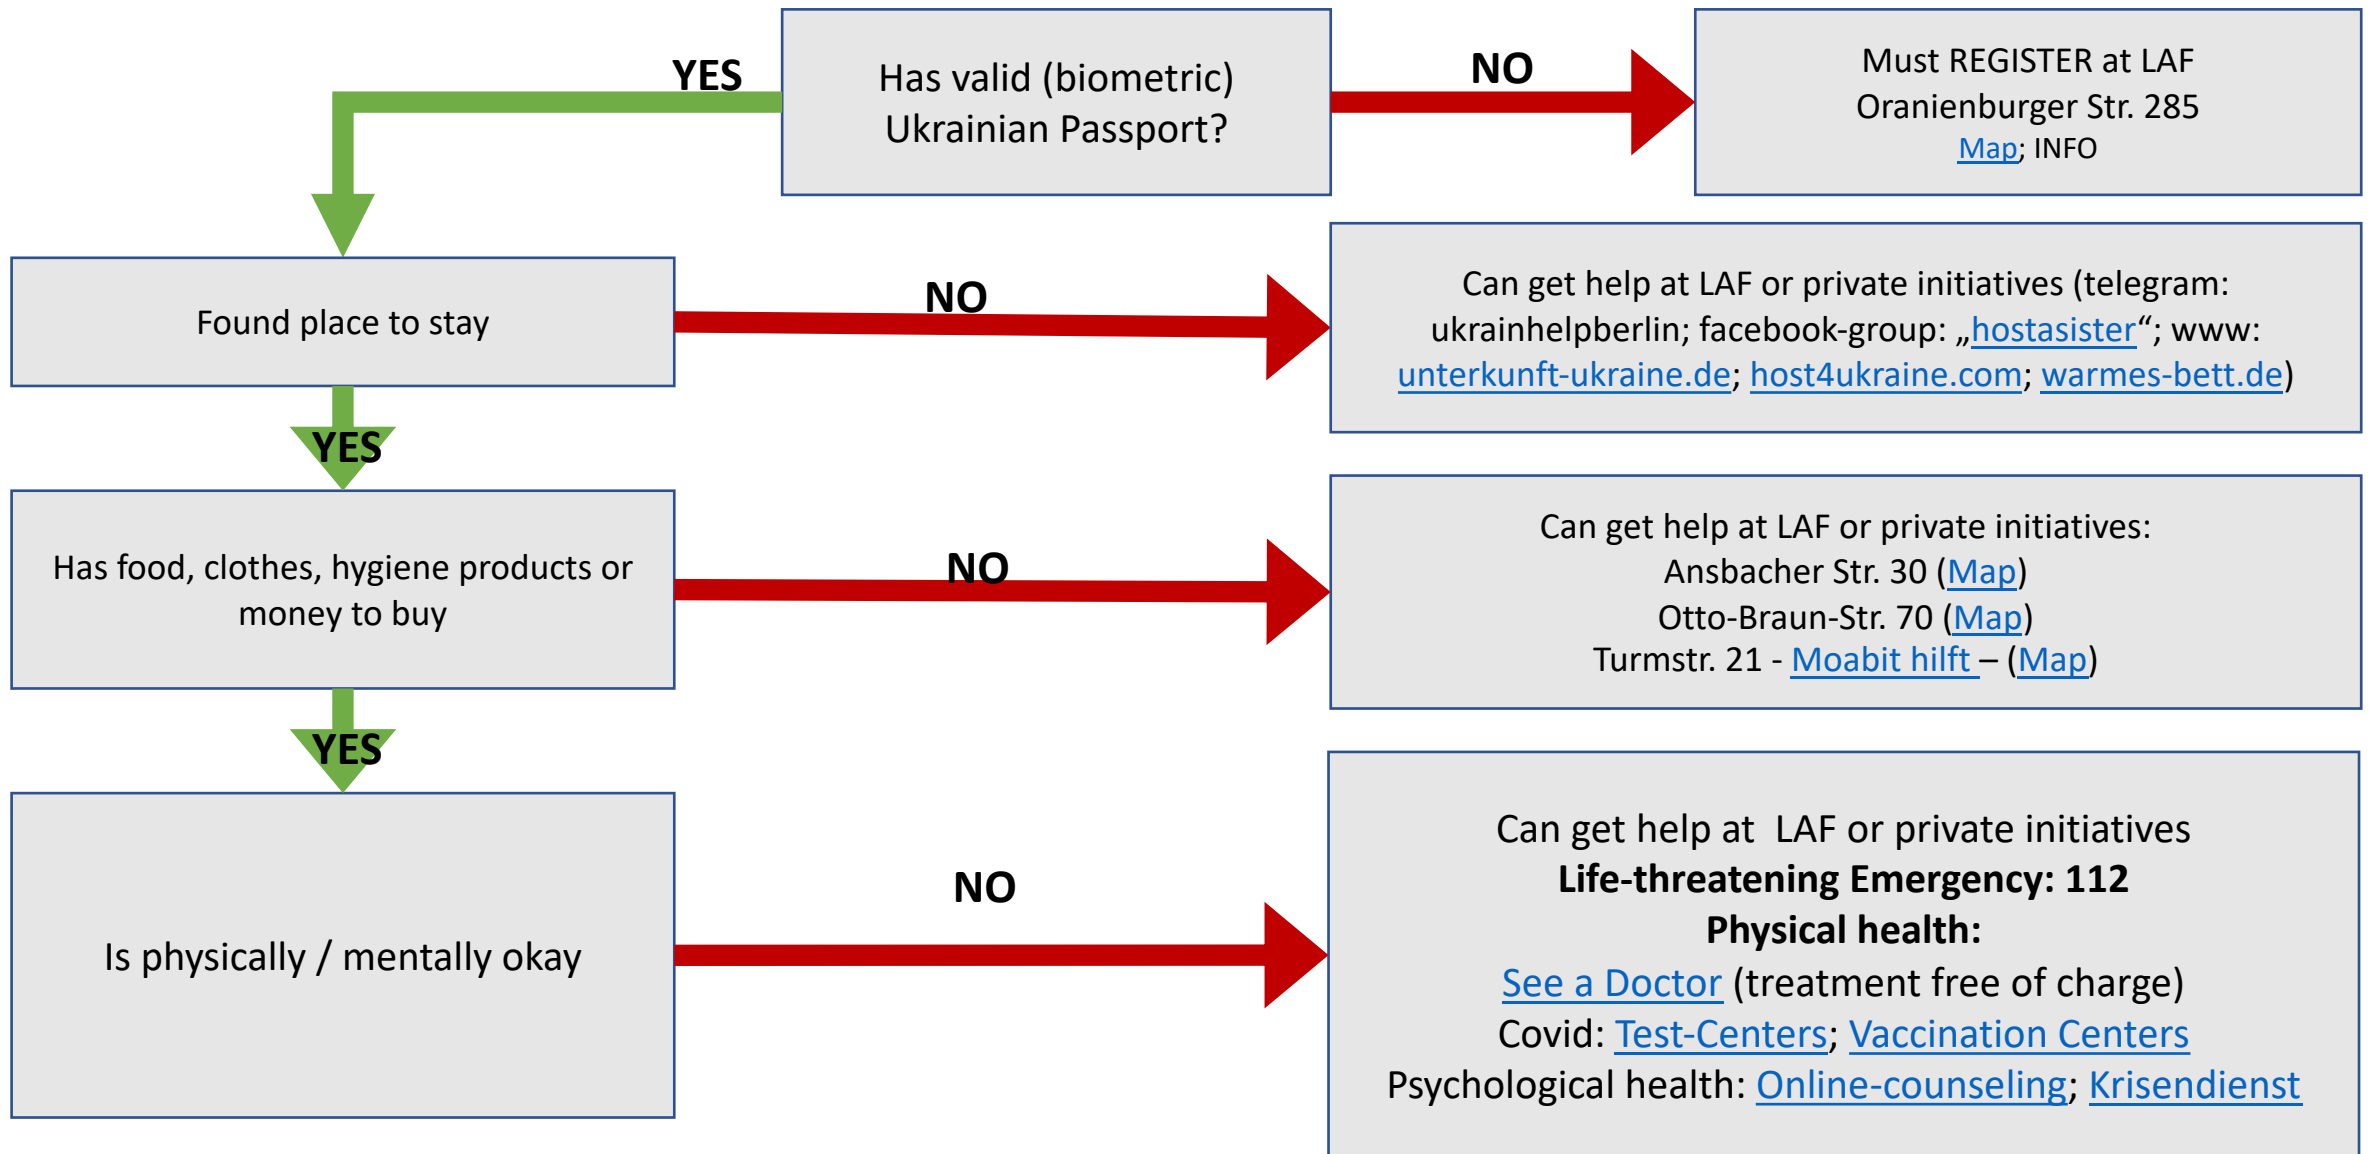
YES

Has valid (biometric) Ukrainian Passport?

NO

Must REGISTER at LAF
Oranienburger Str. 285
Map; INFO

Found place to stay

NO

Can get help at LAF or private initiatives (telegram: ukrainhelpberlin; facebook-group: „hostasister“; www: unterkunft-ukraine.de; host4ukraine.com; warmes-bett.de)

YES

Has food, clothes, hygiene products or money to buy

NO

Can get help at LAF or private initiatives:
Ansbacher Str. 30 (Map)
Otto-Braun-Str. 70 (Map)
Turmstr. 21 - Moabit hilft – (Map)

YES

Is physically / mentally okay

NO

Can get help at LAF or private initiatives
**Life-threatening Emergency: 112**
**Physical health:**
See a Doctor (treatment free of charge)
Covid: Test-Centers; Vaccination Centers
Psychological health: Online-counseling; Krisendienst